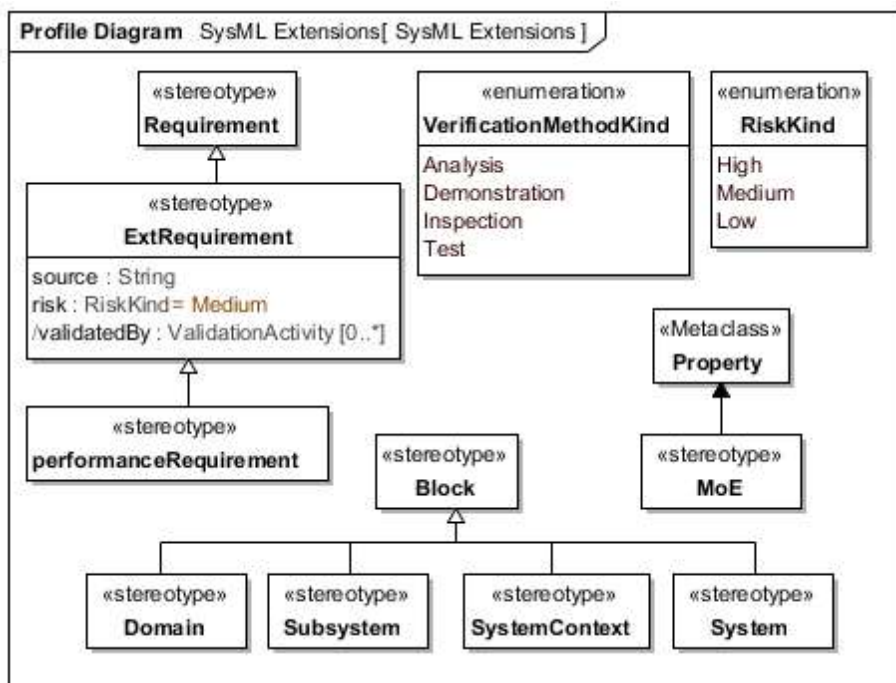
Profile Diagram SysML Extensions[ SysML Extensions ]

«stereotype»
Requirement

«stereotype»
ExtRequirement

source : String
risk : RiskKind= Medium
/validatedBy : ValidationActivity [0..*]

«stereotype»
performanceRequirement

«enumeration»
VerificationMethodKind

Analysis
Demonstration
Inspection
Test

«enumeration»
RiskKind

High
Medium
Low

«Metaclass»
Property

«stereotype»
MoE

«stereotype»
Block

«stereotype»
Domain

«stereotype»
Subsystem

«stereotype»
SystemContext

«stereotype»
System